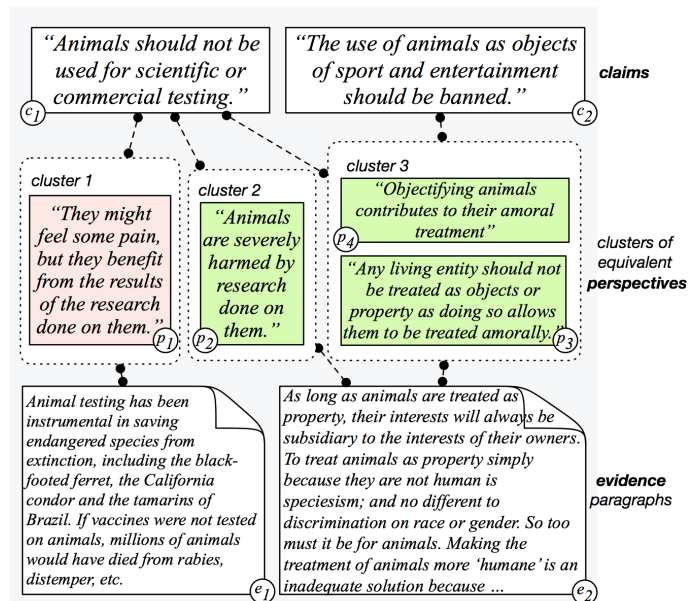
"Animals should not be used for scientific or commercial testing."

$c_1$

"The use of animals as objects of sport and entertainment should be banned."

$c_2$

claims

cluster 1

"They might feel some pain, but they benefit from the results of the research done on them."

$p_1$

cluster 2

"Animals are severely harmed by research done on them."

$p_2$

cluster 3

"Objectifying animals contributes to their amoral treatment"

$p_4$

"Any living entity should not be treated as objects or property as doing so allows them to be treated amorally."

$p_3$

clusters of equivalent perspectives

Animal testing has been instrumental in saving endangered species from extinction, including the black-footed ferret, the California condor and the tamarins of Brazil. If vaccines were not tested on animals, millions of animals would have died from rabies, distemper, etc.

$e_1$

As long as animals are treated as property, their interests will always be subsidiary to the interests of their owners. To treat animals as property simply because they are not human is speciesism; and no different to discrimination on race or gender. So too must it be for animals. Making the treatment of animals more 'humane' is an inadequate solution because ...

$e_2$

evidence paragraphs